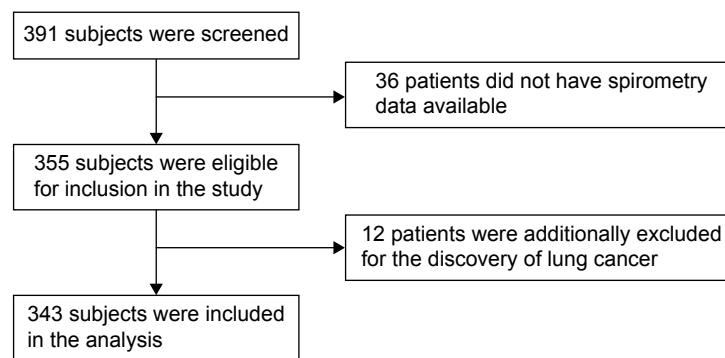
391 subjects were screened

36 patients did not have spirometry data available

355 subjects were eligible for inclusion in the study

12 patients were additionally excluded for the discovery of lung cancer

343 subjects were included in the analysis